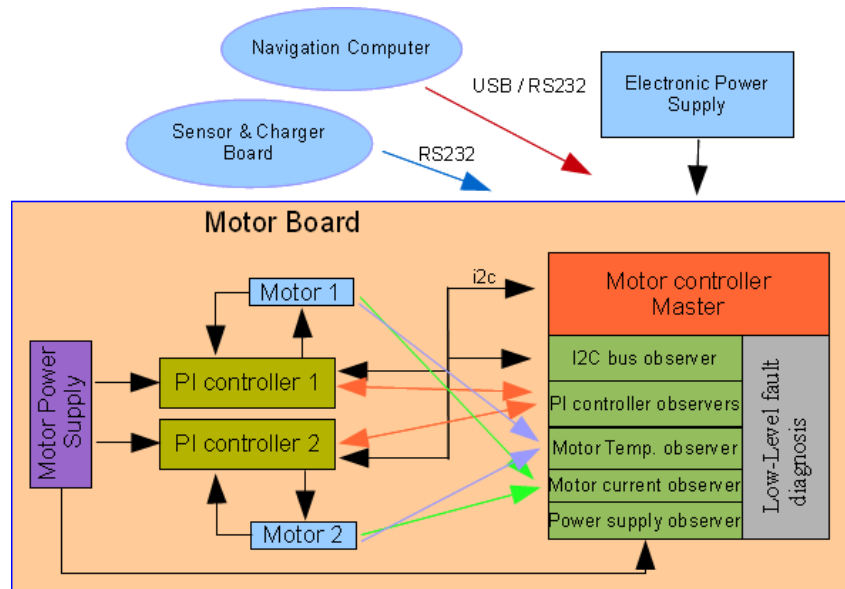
Navigation Computer

USB / RS232

Electronic Power Supply

Sensor & Charger Board

RS232

Motor Board

i2c

Motor controller Master

Motor 1

I2C bus observer

Motor Power Supply

PI controller 1

PI controller observers

Low-Level fault diagnosis

PI controller 2

Motor Temp. observer

Motor current observer

Power supply observer

Motor 2